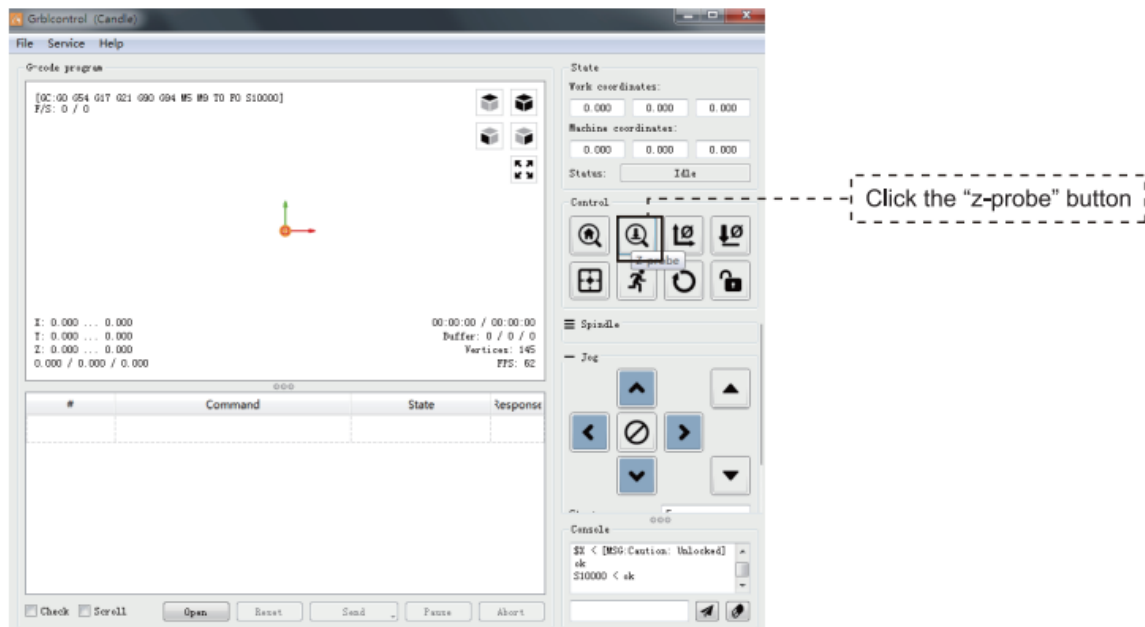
Grblcontrol (Candle)

File Service Help

G-code program

[GC:G0 G54 G17 G21 G90 G94 M5 M9 T0 F0 S10000]
F/S: 0 / 0

X: 0.000 ... 0.000
Y: 0.000 ... 0.000
Z: 0.000 ... 0.000
0.000 / 0.000 / 0.000

00:00:00 / 00:00:00
Buffer: 0 / 0 / 0
Vertices: 145
FPS: 62

| # | Command | State | Response |
|---|---|---|---|
| | | | |

Check Scroll Open Reset Send Pause Abort

State
Work coordinates:
0.000 0.000 0.000
Machine coordinates:
0.000 0.000 0.000
Status: Idle

Control

Z-probe

Click the “z-probe” button

Spindle

Jog

Console
$X < [MSG:Caution: Unlocked]
ok
S10000 < ok